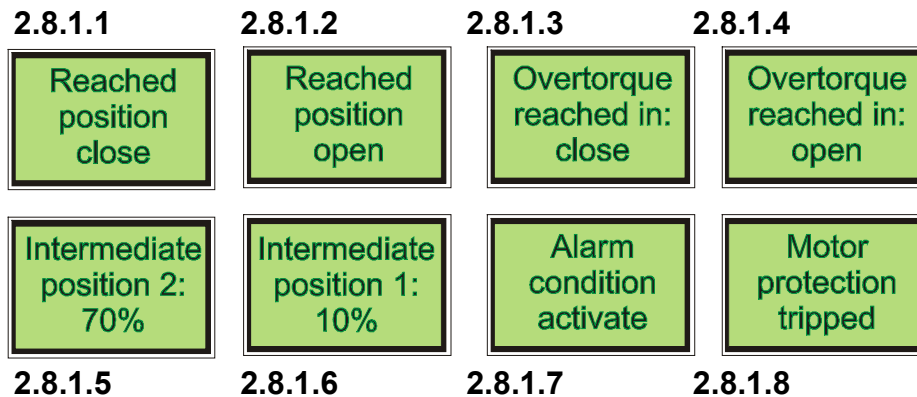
2.8.1.1

Reached position close

2.8.1.2

Reached position open

2.8.1.3

Overtorque reached in: close

2.8.1.4

Overtorque reached in: open

Intermediate position 2: 70%

2.8.1.5

Intermediate position 1: 10%

2.8.1.6

Alarm condition activate

2.8.1.7

Motor protection tripped

2.8.1.8